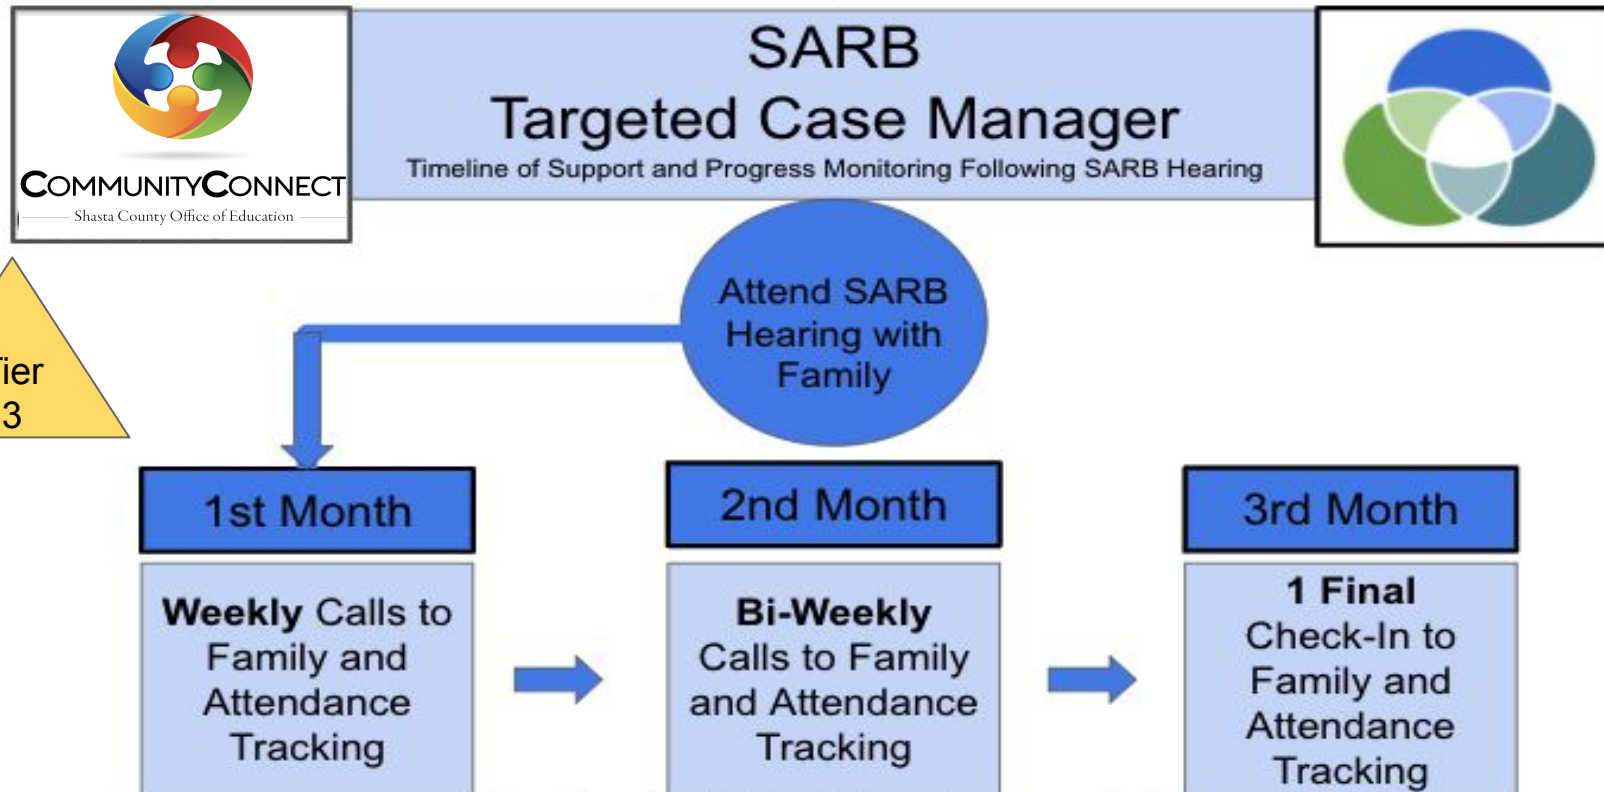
COMMUNITYCONNECT
Shasta County Office of Education

SARB
Targeted Case Manager
Timeline of Support and Progress Monitoring Following SARB Hearing

ier
3

Attend SARB Hearing with Family

1st Month
**Weekly** Calls to Family and Attendance Tracking

2nd Month
**Bi-Weekly** Calls to Family and Attendance Tracking

3rd Month
**1 Final** Check-In to Family and Attendance Tracking